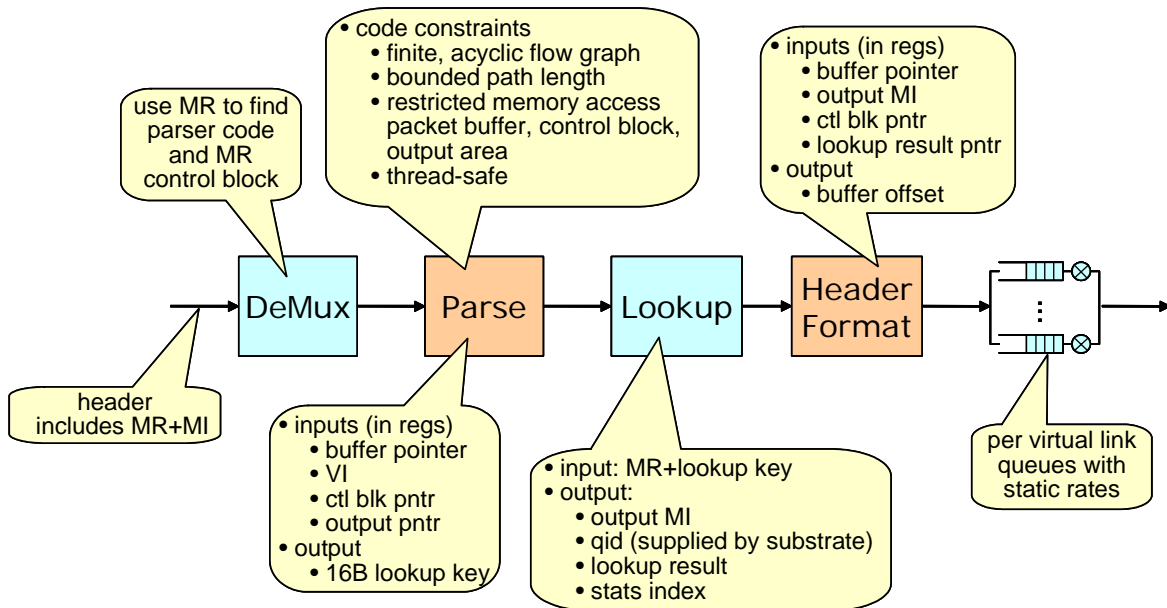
use MR to find parser code and MR control block

• code constraints
• finite, acyclic flow graph
• bounded path length
• restricted memory access packet buffer, control block, output area
• thread-safe

• inputs (in regs)
• buffer pointer
• output MI
• ctl blk pntr
• lookup result pntr
• output
• buffer offset

DeMux

Parse

Lookup

Header Format

⋮

header includes MR+MI

• inputs (in regs)
• buffer pointer
• VI
• ctl blk pntr
• output pntr
• output
• 16B lookup key

• input: MR+lookup key
• output:
• output MI
• qid (supplied by substrate)
• lookup result
• stats index

per virtual link queues with static rates